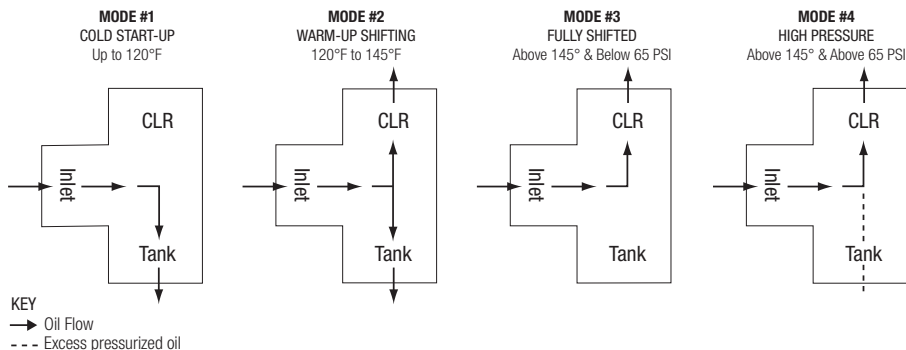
MODE #1
COLD START-UP
Up to 120°F

CLR
Inlet
Tank

MODE #2
WARM-UP SHIFTING
120°F to 145°F

CLR
Inlet
Tank

MODE #3
FULLY SHIFTED
Above 145° & Below 65 PSI

CLR
Inlet
Tank

MODE #4
HIGH PRESSURE
Above 145° & Above 65 PSI

CLR
Inlet
Tank

KEY
Oil Flow
Excess pressurized oil